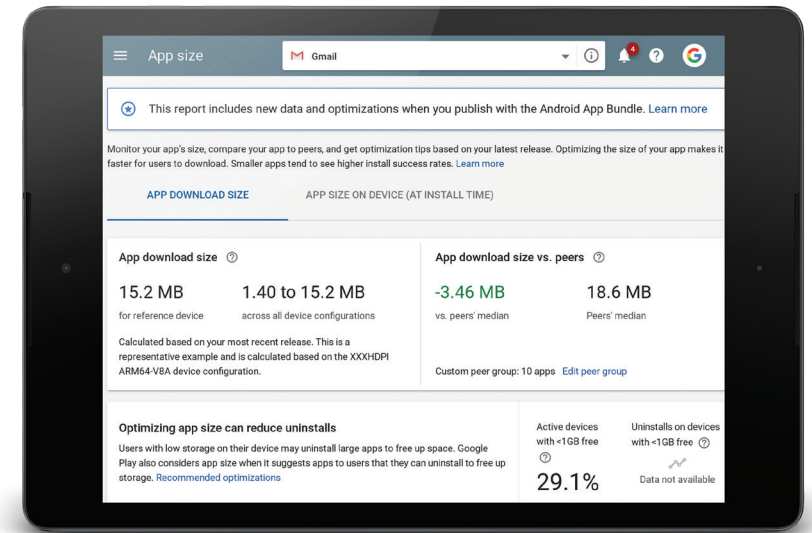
App size

Gmail

4

This report includes new data and optimizations when you publish with the Android App Bundle. Learn more

Monitor your app's size, compare your app to peers, and get optimization tips based on your latest release. Optimizing the size of your app makes it faster for users to download. Smaller apps tend to see higher install success rates. Learn more

APP DOWNLOAD SIZE

APP SIZE ON DEVICE (AT INSTALL TIME)

App download size

15.2 MB
for reference device

1.40 to 15.2 MB
across all device configurations

Calculated based on your most recent release. This is a representative example and is calculated based on the XXXHDPI ARM64-V8A device configuration.

App download size vs. peers

-3.46 MB
vs. peers' median

18.6 MB
Peers' median

Custom peer group: 10 apps Edit peer group

Optimizing app size can reduce uninstalls

Users with low storage on their device may uninstall large apps to free up space. Google Play also considers app size when it suggests apps to users that they can uninstall to free up storage. Recommended optimizations

Active devices with <1GB free

29.1%

Uninstalls on devices with <1GB free

Data not available